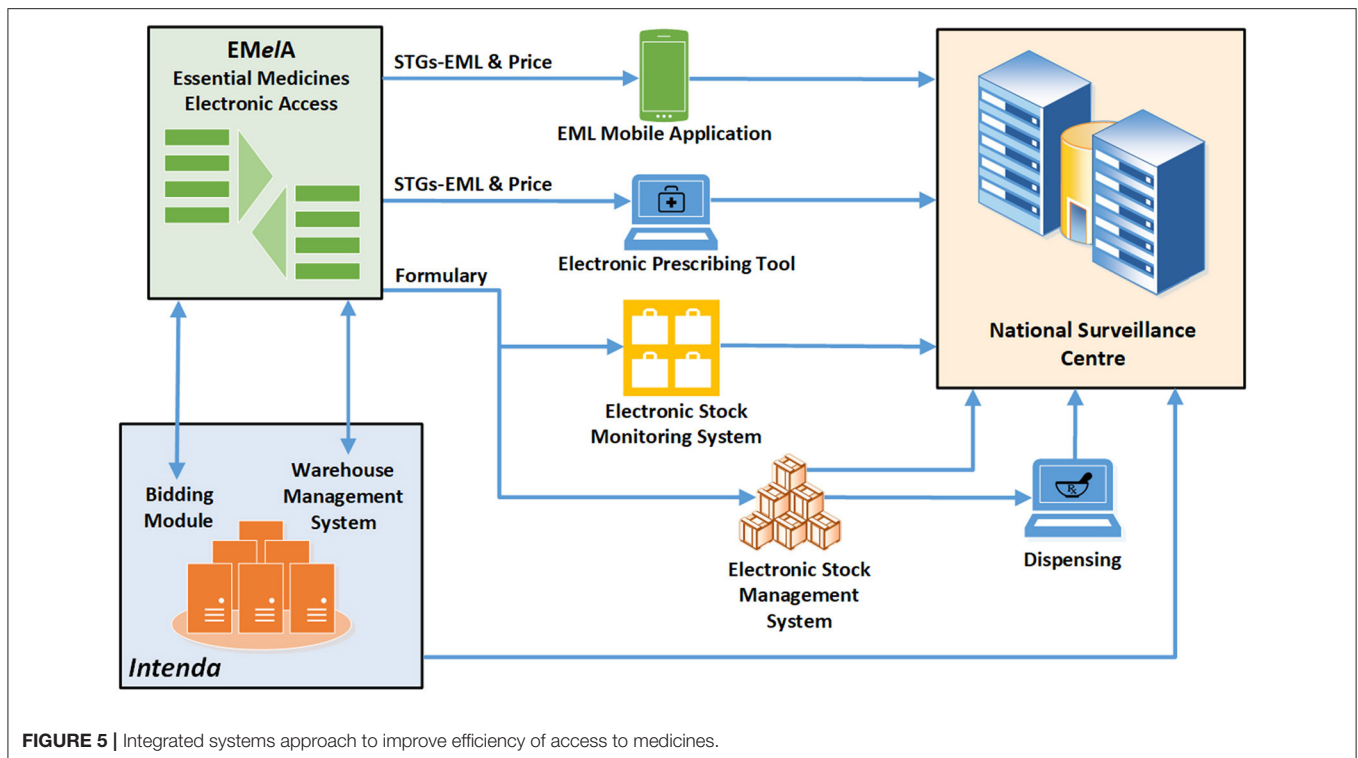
EMeIA
Essential Medicines
Electronic Access

STGs-EML & Price

EML Mobile Application

STGs-EML & Price

Electronic Prescribing Tool

Formulary

Electronic Stock
Monitoring System

National Surveillance
Centre

Bidding
Module

Warehouse
Management
System

Intenda

Electronic Stock
Management
System

Dispensing

FIGURE 5 | Integrated systems approach to improve efficiency of access to medicines.